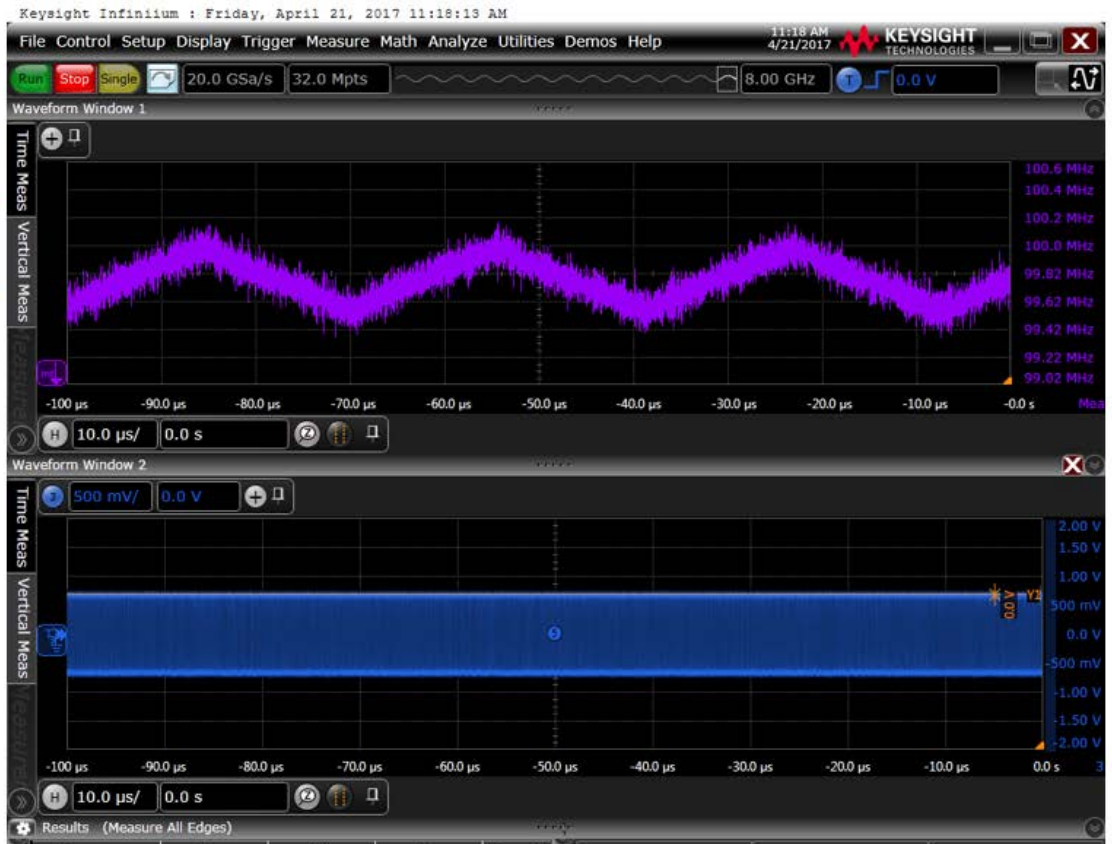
Keysight Infiniium : Friday, April 21, 2017 11:18:13 AM

File Control Setup Display Trigger Measure Math Analyze Utilities Demos Help

11:18 AM 4/21/2017 KEYSIGHT TECHNOLOGIES

Run Stop Single 20.0 GSa/s 32.0 Mpts 8.00 GHz T 0.0 V

Waveform Window 1

Time Meas Vertical Meas

100.6 MHz
100.4 MHz
100.2 MHz
100.0 MHz
99.82 MHz
99.62 MHz
99.42 MHz
99.22 MHz
99.02 MHz

-100 µs -90.0 µs -80.0 µs -70.0 µs -60.0 µs -50.0 µs -40.0 µs -30.0 µs -20.0 µs -10.0 µs -0.0 s Mea

H 10.0 µs/ 0.0 s

Waveform Window 2

3 500 mV/ 0.0 V

Time Meas Vertical Meas

2.00 V
1.50 V
1.00 V
500 mV
0.0 V
-500 mV
-1.00 V
-1.50 V
-2.00 V

Y1

-100 µs -90.0 µs -80.0 µs -70.0 µs -60.0 µs -50.0 µs -40.0 µs -30.0 µs -20.0 µs -10.0 µs 0.0 s 3

H 10.0 µs/ 0.0 s

Results (Measure All Edges)